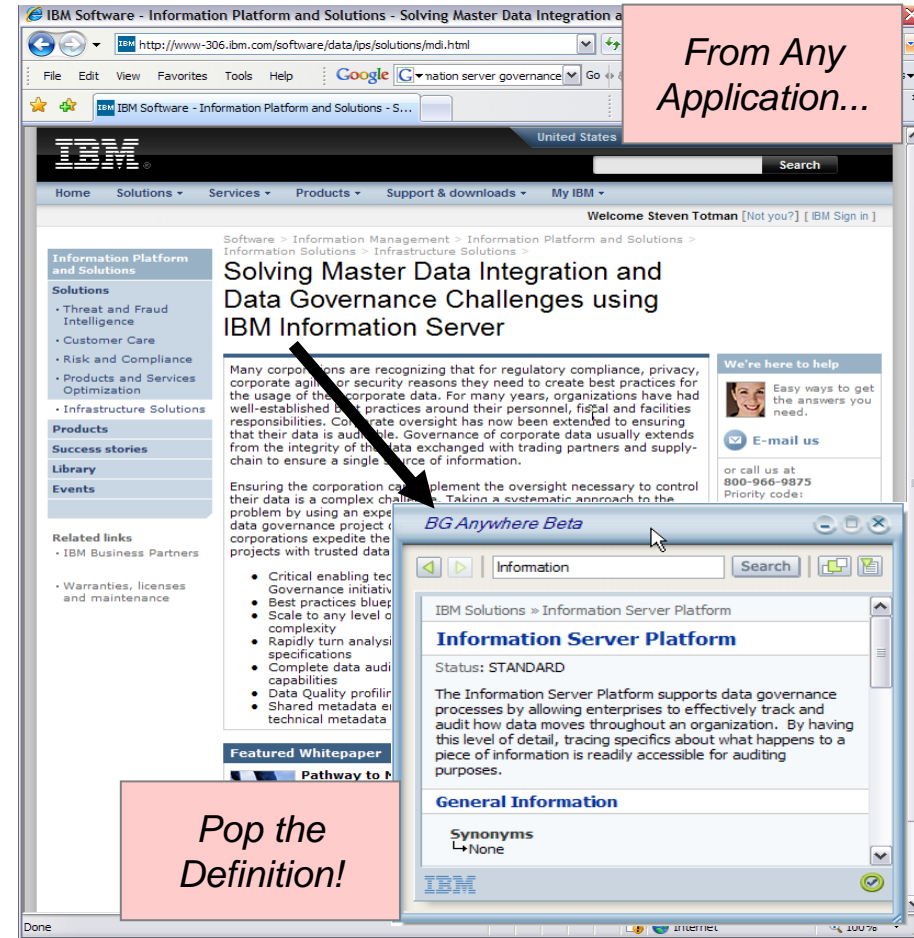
IBM Software - Information Platform and Solutions - Solving Master Data Integration a

http://www-306.ibm.com/software/data/ips/solutions/mdi.html

File Edit View Favorites Tools Help

Google nation server governance Go

IBM Software - Information Platform and Solutions - S...

From Any Application...

United States

IBM

Search

Home Solutions Services Products Support & downloads My IBM

Welcome Steven Totman [Not you?] [ IBM Sign in ]

Information Platform and Solutions

Solutions

· Threat and Fraud Intelligence

· Customer Care

· Risk and Compliance

· Products and Services Optimization

· Infrastructure Solutions

Products

Success stories

Library

Events

Related links

· IBM Business Partners

· Warranties, licenses and maintenance

Software > Information Management > Information Platform and Solutions > Information Solutions > Infrastructure Solutions

Solving Master Data Integration and Data Governance Challenges using IBM Information Server

Many corpo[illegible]ns are recognizing that for regulatory compliance, privacy, corporate ag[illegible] or security reasons they need to create best practices for the usage of th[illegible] corporate data. For many years, organizations have had well-established b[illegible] practices around their personnel, fiscal and facilities responsibilities. Co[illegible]te oversight has now been extended to ensuring that their data is audi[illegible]e. Governance of corporate data usually extends from the integrity of th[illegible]ta exchanged with trading partners and supply-chain to ensure a single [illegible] of information.

Ensuring the corporation ca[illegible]plement the oversight necessary to control their data is a complex ch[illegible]e. Taking a systematic approach to the problem by using an expe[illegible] data governance project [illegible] corporations expedite the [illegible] projects with trusted data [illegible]

· Critical enabling tec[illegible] Governance initiativ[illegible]
· Best practices bluep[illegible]
· Scale to any level o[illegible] complexity
· Rapidly turn analysi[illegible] specifications
· Complete data audi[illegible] capabilities
· Data Quality profilin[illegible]
· Shared metadata e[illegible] technical metadata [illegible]

Featured Whitepaper

Pathway to N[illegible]

We're here to help

Easy ways to get the answers you need.

E-mail us

or call us at
800-966-9875
Priority code:

BG Anywhere Beta

Information Search

IBM Solutions » Information Server Platform

Information Server Platform

Status: STANDARD

The Information Server Platform supports data governance processes by allowing enterprises to effectively track and audit how data moves throughout an organization. By having this level of detail, tracing specifics about what happens to a piece of information is readily accessible for auditing purposes.

General Information

Synonyms
None

IBM

Pop the Definition!

Done

Internet

100%